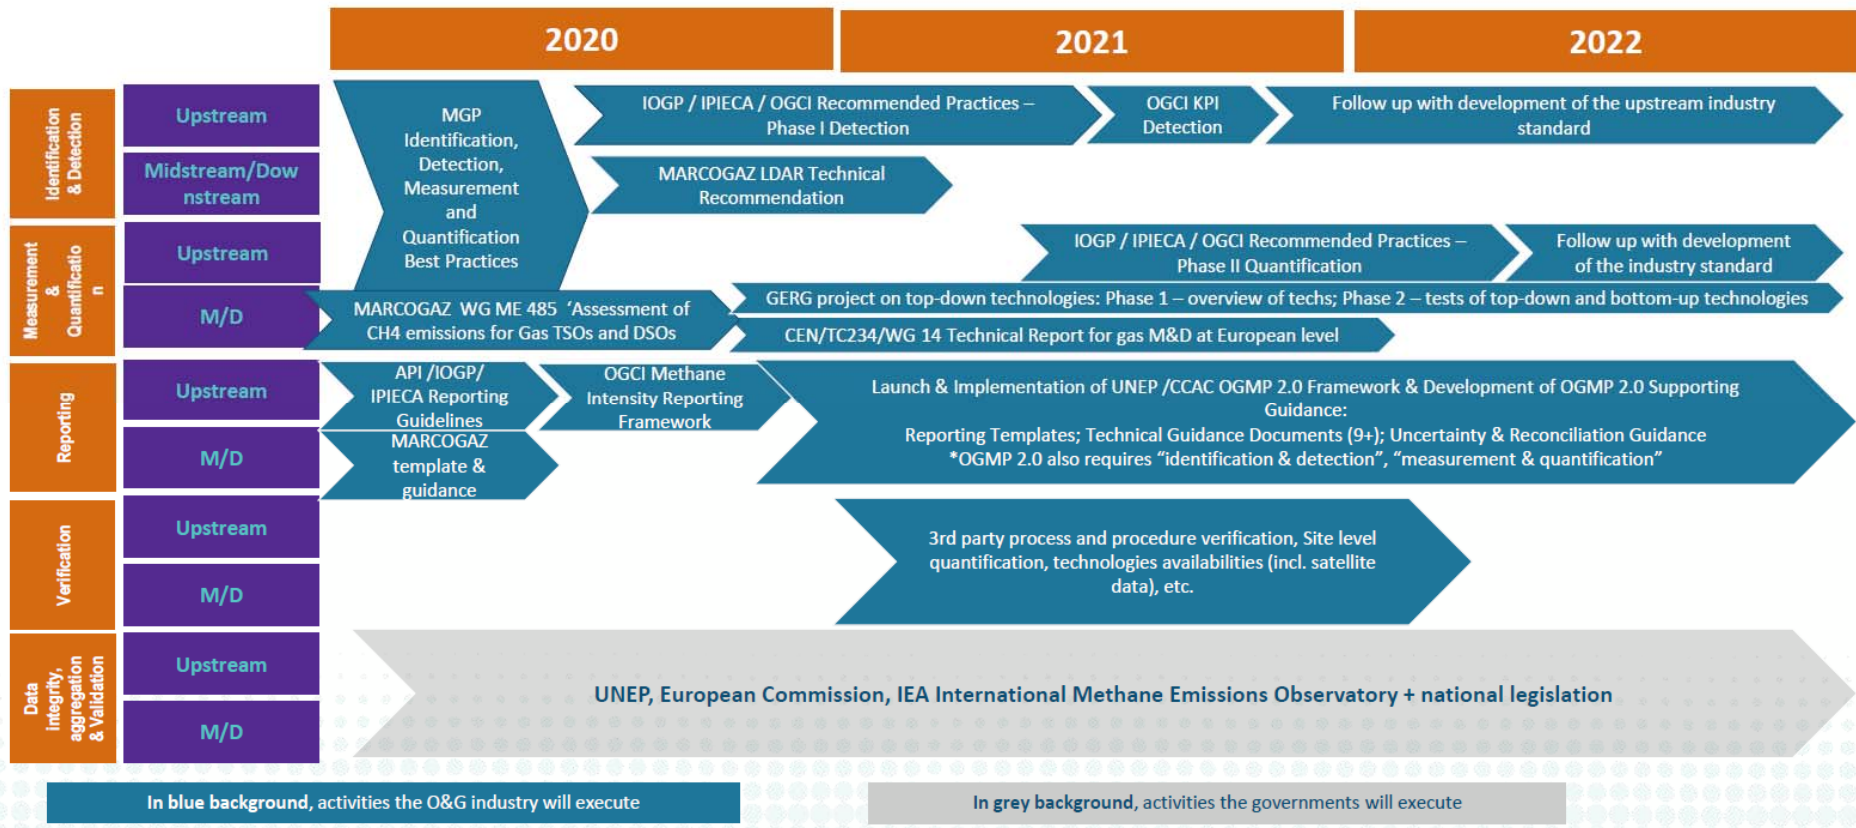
2020

2021

2022

Identification & Detection

Upstream

Midstream/Downstream

Measurement & Quantification

Upstream

M/D

Reporting

Upstream

M/D

Verification

Upstream

M/D

Data integrity, aggregation & Validation

Upstream

M/D

MGP Identification, Detection, Measurement and Quantification Best Practices

IOGP / IPIECA / OGCI Recommended Practices – Phase I Detection

OGCI KPI Detection

Follow up with development of the upstream industry standard

MARCOGAZ LDAR Technical Recommendation

IOGP / IPIECA / OGCI Recommended Practices – Phase II Quantification

Follow up with development of the industry standard

MARCOGAZ WG ME 485 'Assessment of CH4 emissions for Gas TSOs and DSOs

GERG project on top-down technologies: Phase 1 – overview of techs; Phase 2 – tests of top-down and bottom-up technologies

CEN/TC234/WG 14 Technical Report for gas M&D at European level

API /IOGP/ IPIECA Reporting Guidelines

OGCI Methane Intensity Reporting Framework

MARCOGAZ template & guidance

Launch & Implementation of UNEP /CCAC OGMP 2.0 Framework & Development of OGMP 2.0 Supporting Guidance:
Reporting Templates; Technical Guidance Documents (9+); Uncertainty & Reconciliation Guidance
*OGMP 2.0 also requires "identification & detection", "measurement & quantification"

3rd party process and procedure verification, Site level quantification, technologies availabilities (incl. satellite data), etc.

UNEP, European Commission, IEA International Methane Emissions Observatory + national legislation

In blue background, activities the O&G industry will execute

In grey background, activities the governments will execute